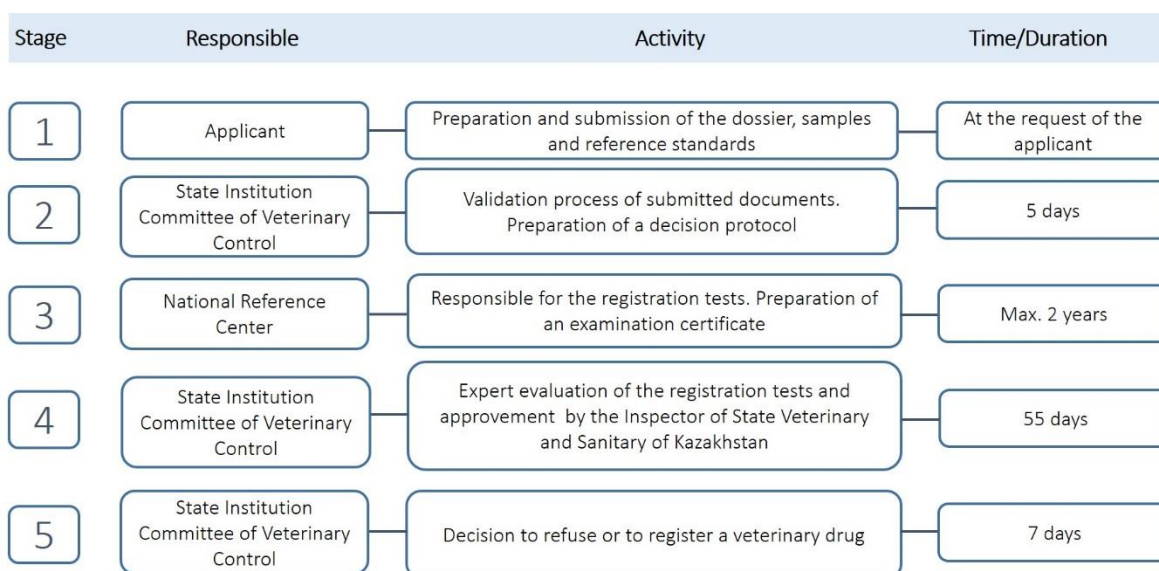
| Stage | Responsible | Activity | Time/Duration |
|---|---|---|---|
| 1 | Applicant | Preparation and submission of the dossier, samples and reference standards | At the request of the applicant |
| 2 | State Institution Committee of Veterinary Control | Validation process of submitted documents. Preparation of a decision protocol | 5 days |
| 3 | National Reference Center | Responsible for the registration tests. Preparation of an examination certificate | Max. 2 years |
| 4 | State Institution Committee of Veterinary Control | Expert evaluation of the registration tests and approvement by the Inspector of State Veterinary and Sanitary of Kazakhstan | 55 days |
| 5 | State Institution Committee of Veterinary Control | Decision to refuse or to register a veterinary drug | 7 days |